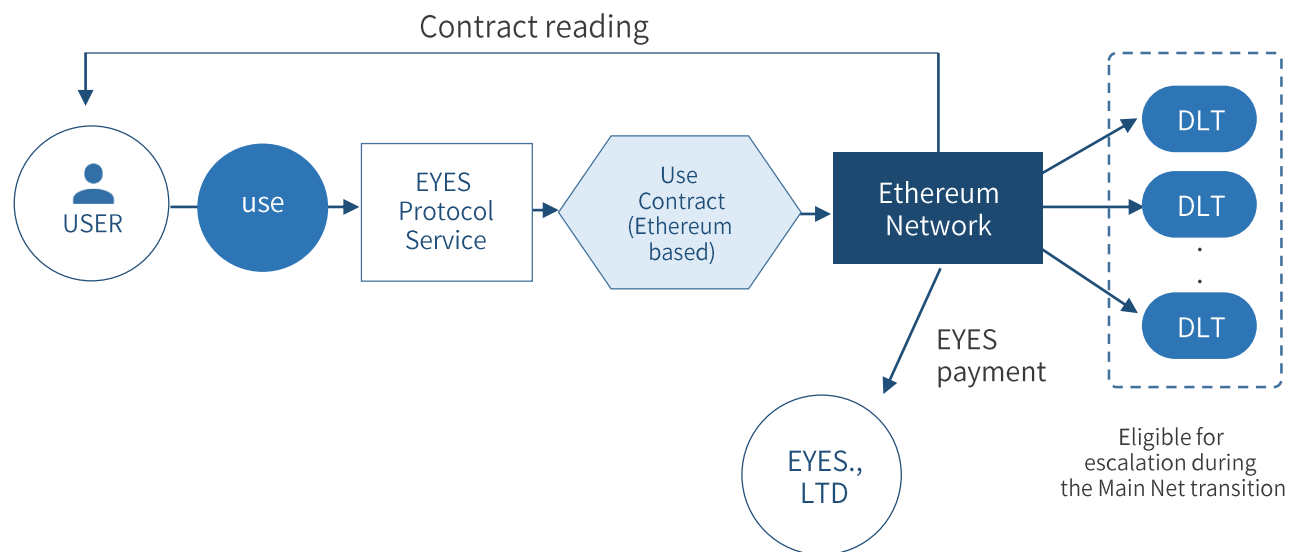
Contract reading

USER

use

EYES Protocol Service

Use Contract (Ethereum based)

Ethereum Network

DLT

DLT

.
.

DLT

EYES payment

EYES., LTD

Eligible for escalation during the Main Net transition